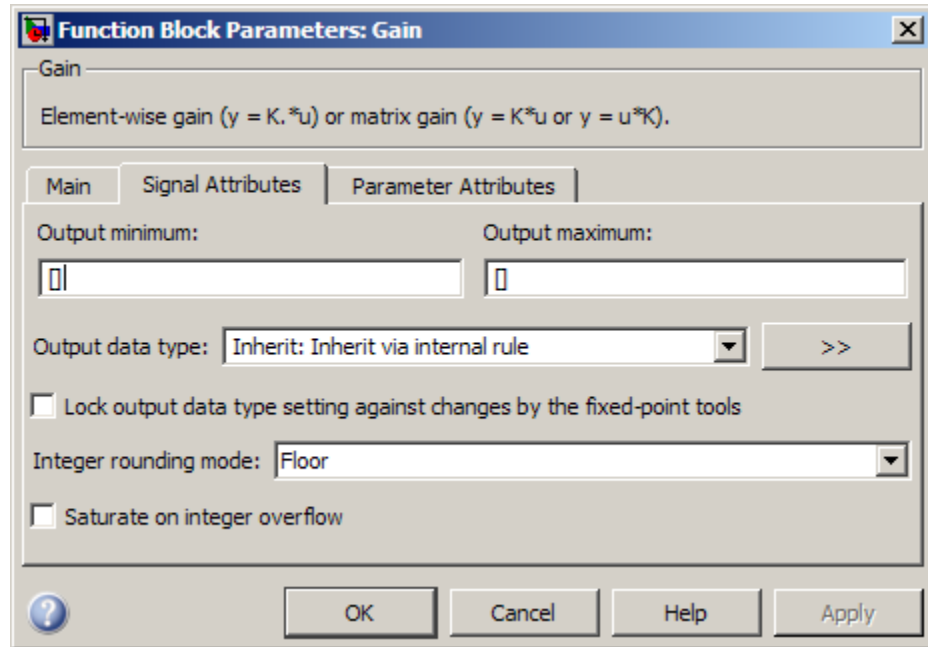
Function Block Parameters: Gain

Gain

Element-wise gain (y = K.*u) or matrix gain (y = K*u or y = u*K).

Main | Signal Attributes | Parameter Attributes

Output minimum:

[]

Output maximum:

[]

Output data type: Inherit: Inherit via internal rule

>>

Lock output data type setting against changes by the fixed-point tools

Integer rounding mode: Floor

Saturate on integer overflow

OK Cancel Help Apply